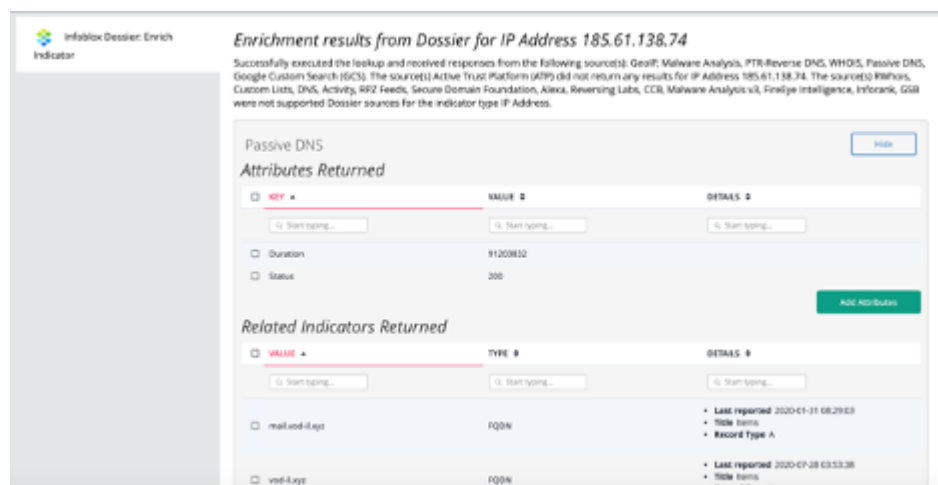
Infoblox Dossier: Enrich Indicator

Enrichment results from Dossier for IP Address 185.61.138.74

Successfully executed the lookup and received responses from the following source(s): GeoIP, Malware Analysis, PTR-Reverse DNS, WHOIS, Passive DNS, Google Custom Search (GCS). The source(s) Active Trust Platform (ATP) did not return any results for IP Address 185.61.138.74. The source(s) RWhois, Custom Lists, DNS, Activity, RPZ Feeds, Secure Domain Foundation, Alexa, Reversing Labs, CCB, Malware Analysis v3, FireEye Intelligence, Inforank, GSB were not supported Dossier sources for the indicator type IP Address.

Passive DNS

Hide

Attributes Returned

| KEY ▲ | VALUE ⇕ | DETAILS ⇕ |
|---|---|---|
| Start typing... | Start typing... | Start typing... |
| Duration | 91203832 | |
| Status | 200 | |

Add Attributes

Related Indicators Returned

| VALUE ▲ | TYPE ⇕ | DETAILS ⇕ |
|---|---|---|
| Start typing... | Start typing... | Start typing... |
| mail.vod-il.xyz | FQDN | • Last reported 2020-01-31 08:29:03 • Title items • Record Type A |
| vod-il.xyz | FQDN | • Last reported 2020-07-28 03:53:38 • Title items |